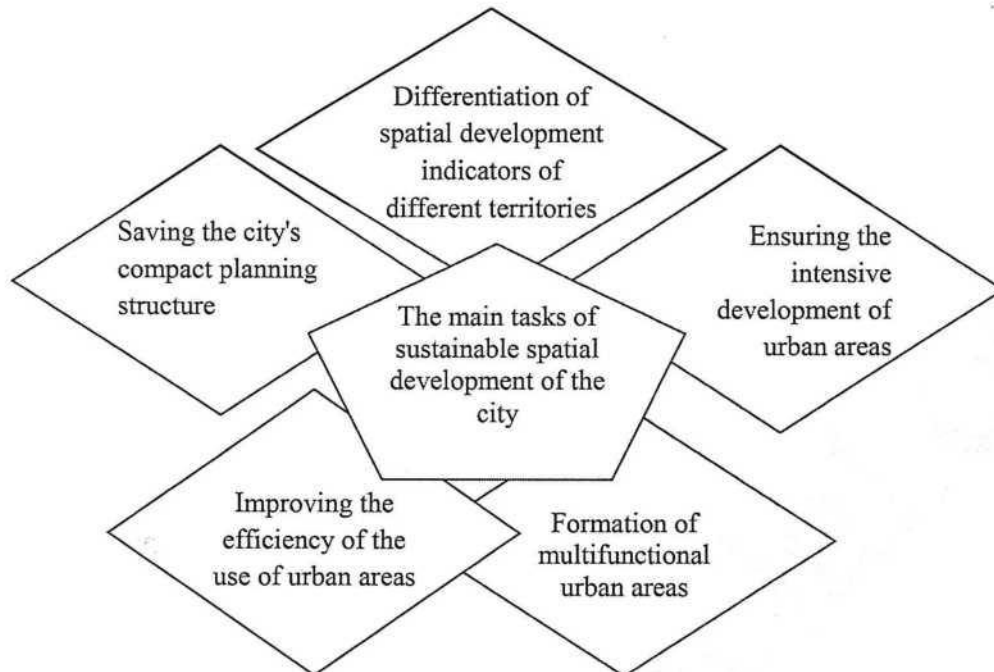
Differentiation of spatial development indicators of different territories

Saving the city's compact planning structure

Ensuring the intensive development of urban areas

The main tasks of sustainable spatial development of the city

Improving the efficiency of the use of urban areas

Formation of multifunctional urban areas